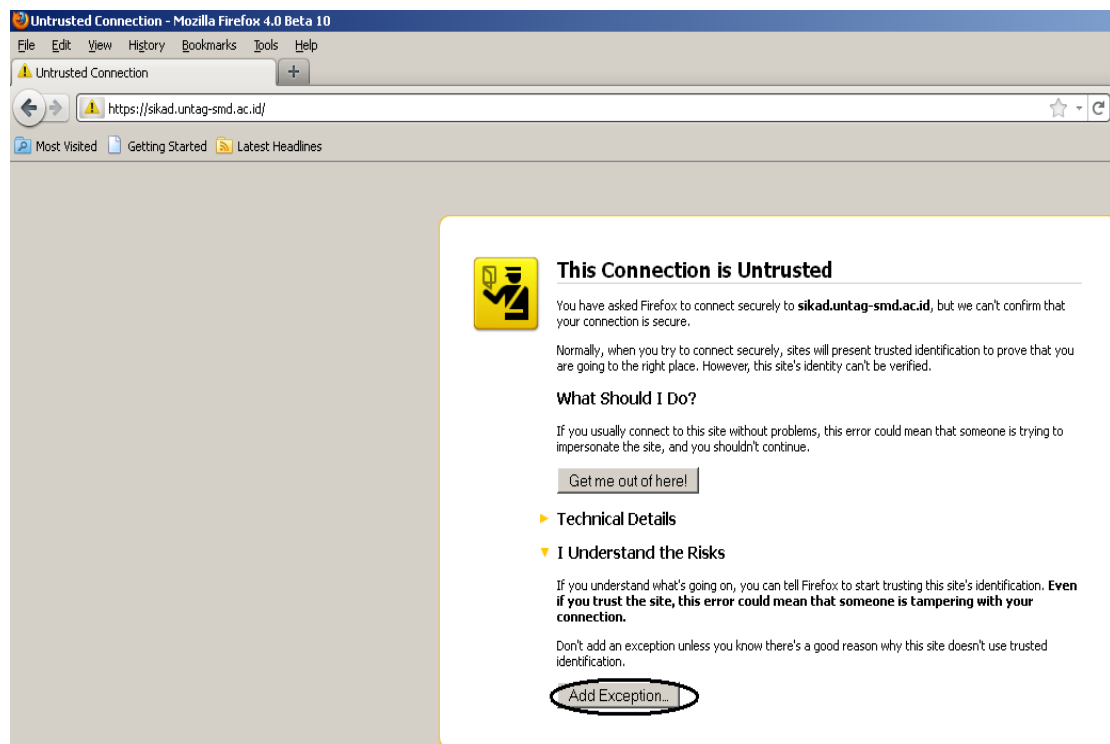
Untrusted Connection - Mozilla Firefox 4.0 Beta 10

File Edit View History Bookmarks Tools Help

Untrusted Connection

https://sikad.untag-smd.ac.id/

Most Visited Getting Started Latest Headlines

This Connection is Untrusted

You have asked Firefox to connect securely to **sikad.untag-smd.ac.id**, but we can't confirm that your connection is secure.

Normally, when you try to connect securely, sites will present trusted identification to prove that you are going to the right place. However, this site's identity can't be verified.

What Should I Do?

If you usually connect to this site without problems, this error could mean that someone is trying to impersonate the site, and you shouldn't continue.

Get me out of here!

Technical Details

I Understand the Risks

If you understand what's going on, you can tell Firefox to start trusting this site's identification. **Even if you trust the site, this error could mean that someone is tampering with your connection.**

Don't add an exception unless you know there's a good reason why this site doesn't use trusted identification.

Add Exception...